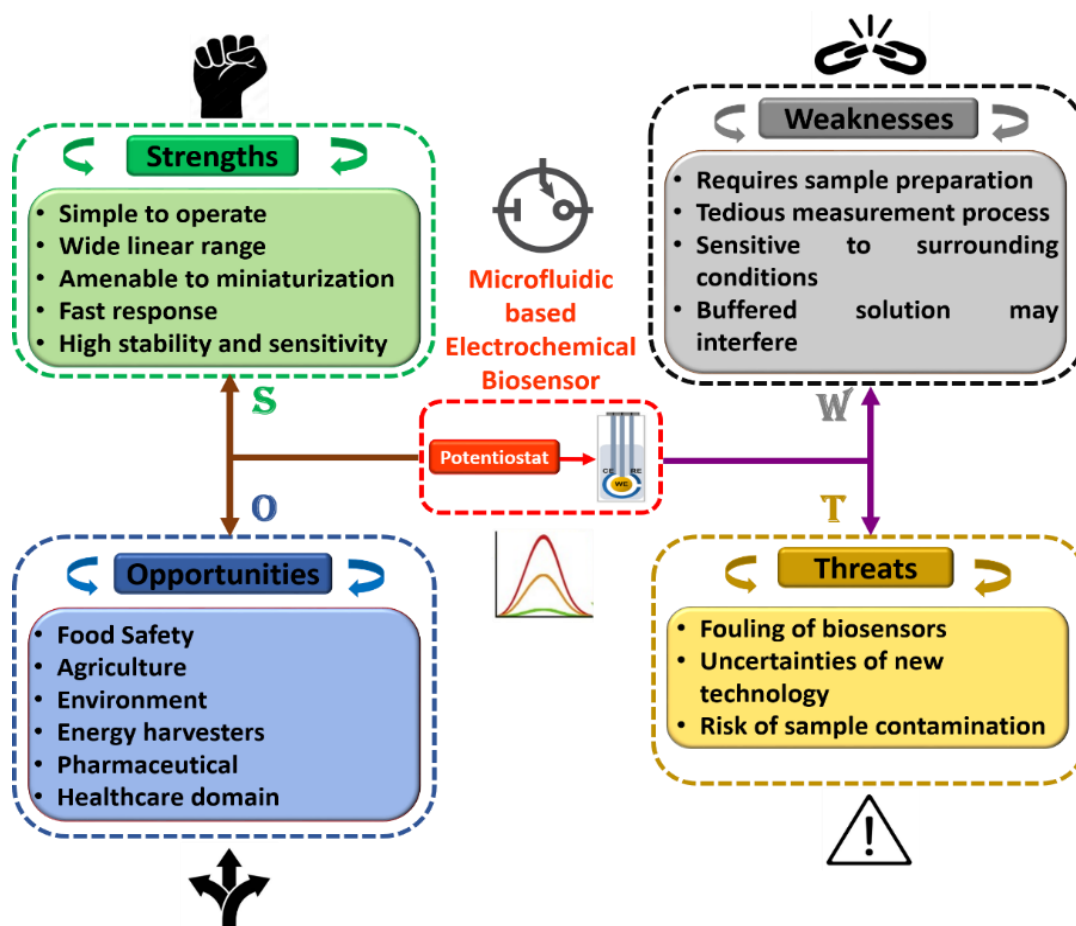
Strengths

- Simple to operate
- Wide linear range
- Amenable to miniaturization
- Fast response
- High stability and sensitivity

Weaknesses

- Requires sample preparation
- Tedious measurement process
- Sensitive to surrounding conditions
- Buffered solution may interfere

Microfluidic based Electrochemical Biosensor

S

W

Potentiostat

CE RE WE

O

T

Opportunities

- Food Safety
- Agriculture
- Environment
- Energy harvesters
- Pharmaceutical
- Healthcare domain

Threats

- Fouling of biosensors
- Uncertainties of new technology
- Risk of sample contamination